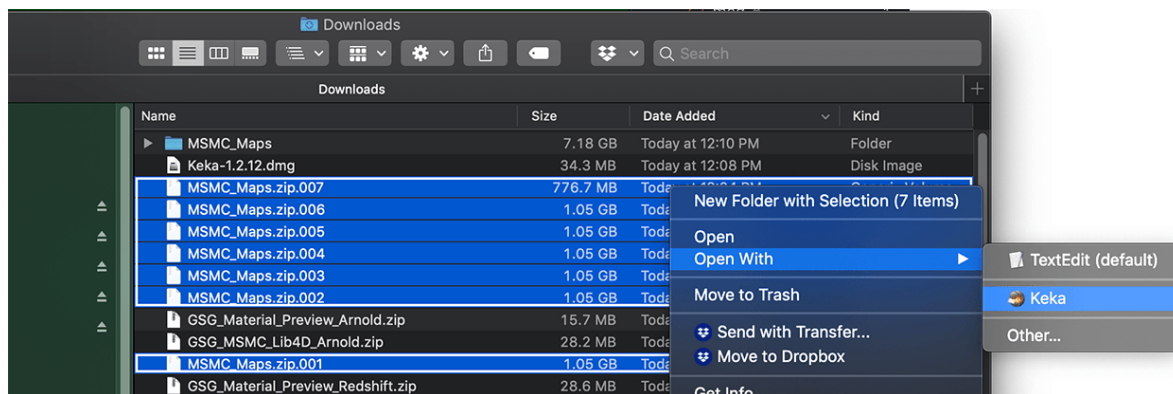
Downloads

Search

Downloads

| Name | Size | Date Added | Kind |
|---|---|---|---|
| MSMC_Maps | 7.18 GB | Today at 12:10 PM | Folder |
| Keka-1.2.12.dmg | 34.3 MB | Today at 12:08 PM | Disk Image |
| MSMC_Maps.zip.007 | 776.7 MB | Toda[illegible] | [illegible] |
| MSMC_Maps.zip.006 | 1.05 GB | Toda | |
| MSMC_Maps.zip.005 | 1.05 GB | Toda | |
| MSMC_Maps.zip.004 | 1.05 GB | Toda | |
| MSMC_Maps.zip.003 | 1.05 GB | Toda | |
| MSMC_Maps.zip.002 | 1.05 GB | Toda | |
| GSG_Material_Preview_Arnold.zip | 15.7 MB | Toda | |
| GSG_MSMC_Lib4D_Arnold.zip | 28.2 MB | Toda | |
| MSMC_Maps.zip.001 | 1.05 GB | Toda | |
| GSG_Material_Preview_Redshift.zip | 28.6 MB | Toda | |

New Folder with Selection (7 Items)
Open
Open With
Move to Trash
Send with Transfer...
Move to Dropbox
Get Info

TextEdit (default)
Keka
Other...